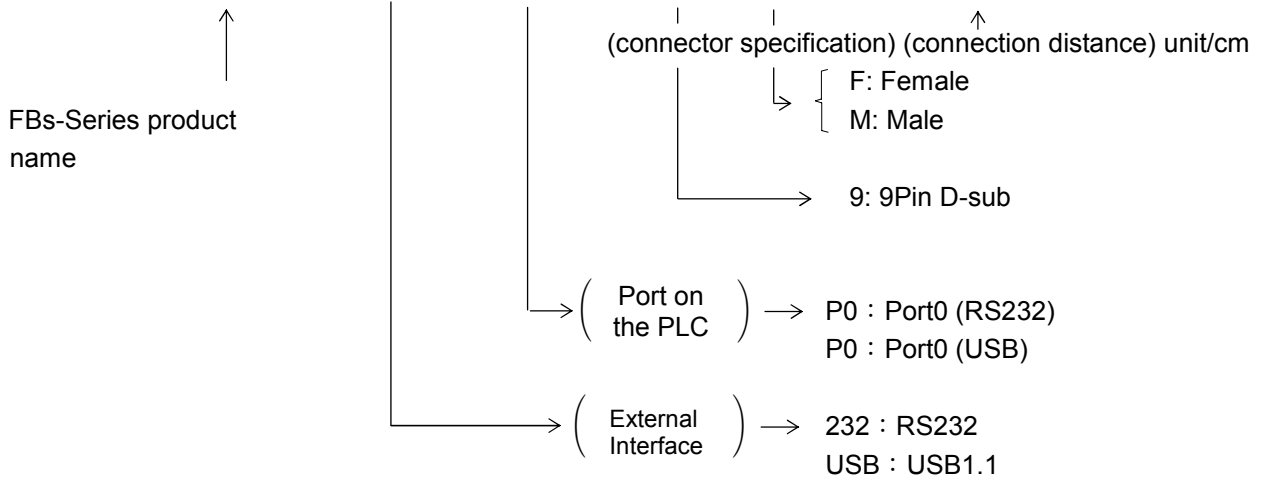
(connector specification) (connection distance) unit/cm

F: Female
M: Male

FBs-Series product name

9: 9Pin D-sub

Port on the PLC

P0：Port0 (RS232)
P0：Port0 (USB)

External Interface

232：RS232
USB：USB1.1